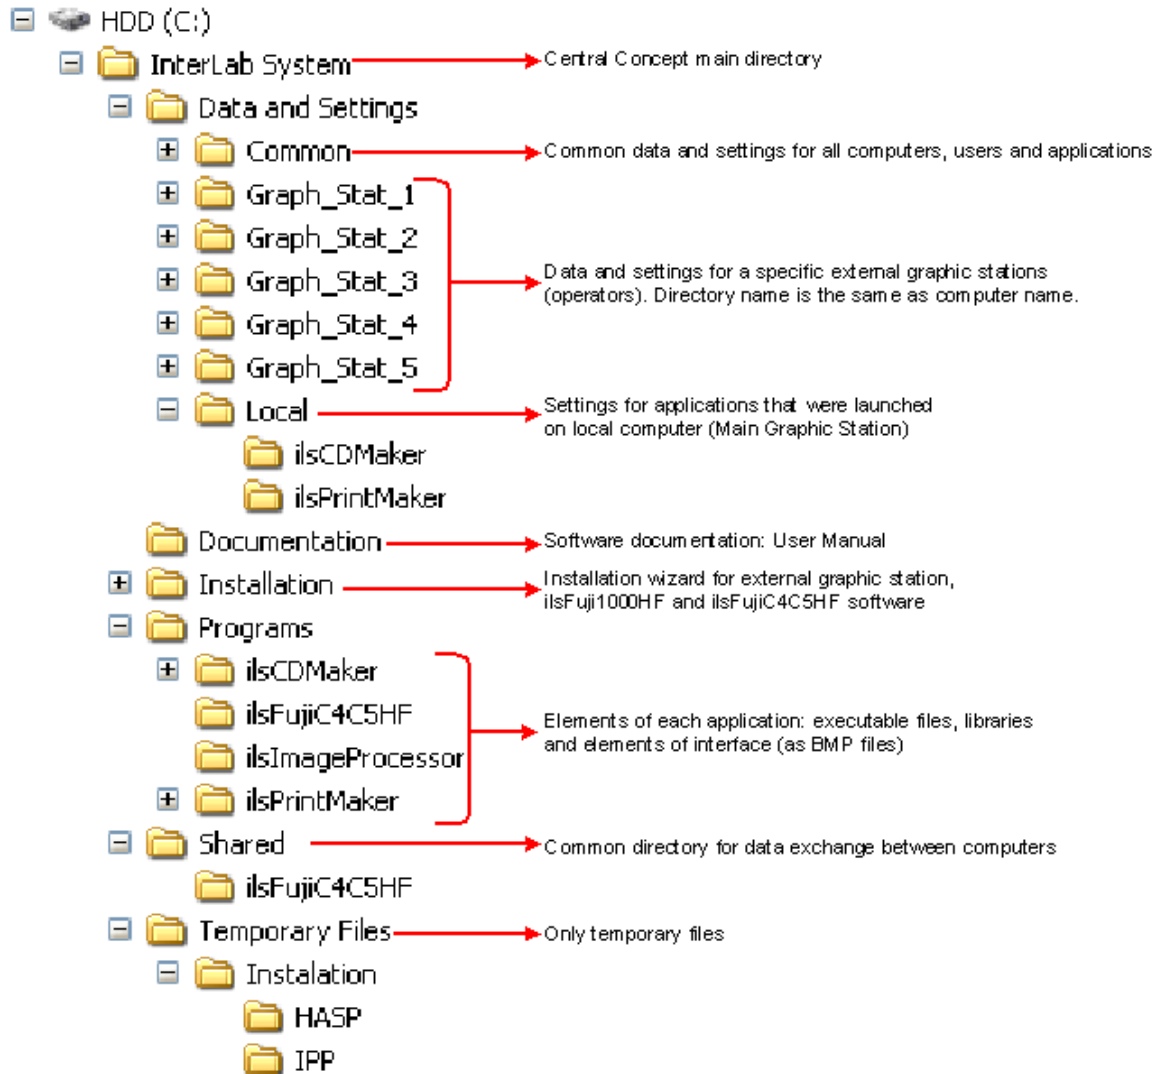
HDD (C:)
InterLab System
Central Concept main directory
Data and Settings
Common
Common data and settings for all computers, users and applications
Graph_Stat_1
Graph_Stat_2
Graph_Stat_3
Graph_Stat_4
Graph_Stat_5
Data and settings for a specific external graphic stations (operators). Directory name is the same as computer name.
Local
Settings for applications that were launched on local computer (Main Graphic Station)
ilsCDMaker
ilsPrintMaker
Documentation
Software documentation: User Manual
Installation
Installation wizard for external graphic station, ilsFuji1000HF and ilsFujiC4C5HF software
Programs
ilsCDMaker
ilsFujiC4C5HF
ilsImageProcessor
ilsPrintMaker
Elements of each application: executable files, libraries and elements of interface (as BMP files)
Shared
Common directory for data exchange between computers
ilsFujiC4C5HF
Temporary Files
Only temporary files
Instalation
HASP
IPP